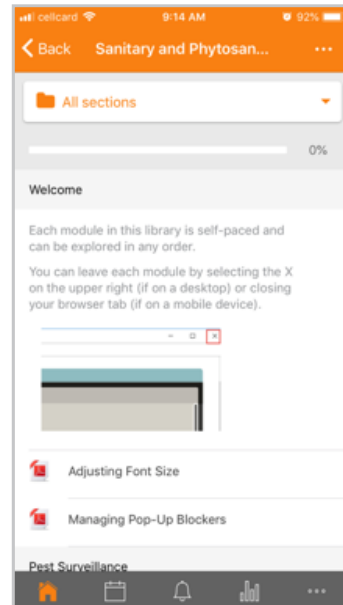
cellcard 9:14 AM 92%

Back Sanitary and Phytosan...

All sections

0%

Welcome

Each module in this library is self-paced and can be explored in any order.

You can leave each module by selecting the X on the upper right (if on a desktop) or closing your browser tab (if on a mobile device).

Adjusting Font Size

Managing Pop-Up Blockers

Pest Surveillance